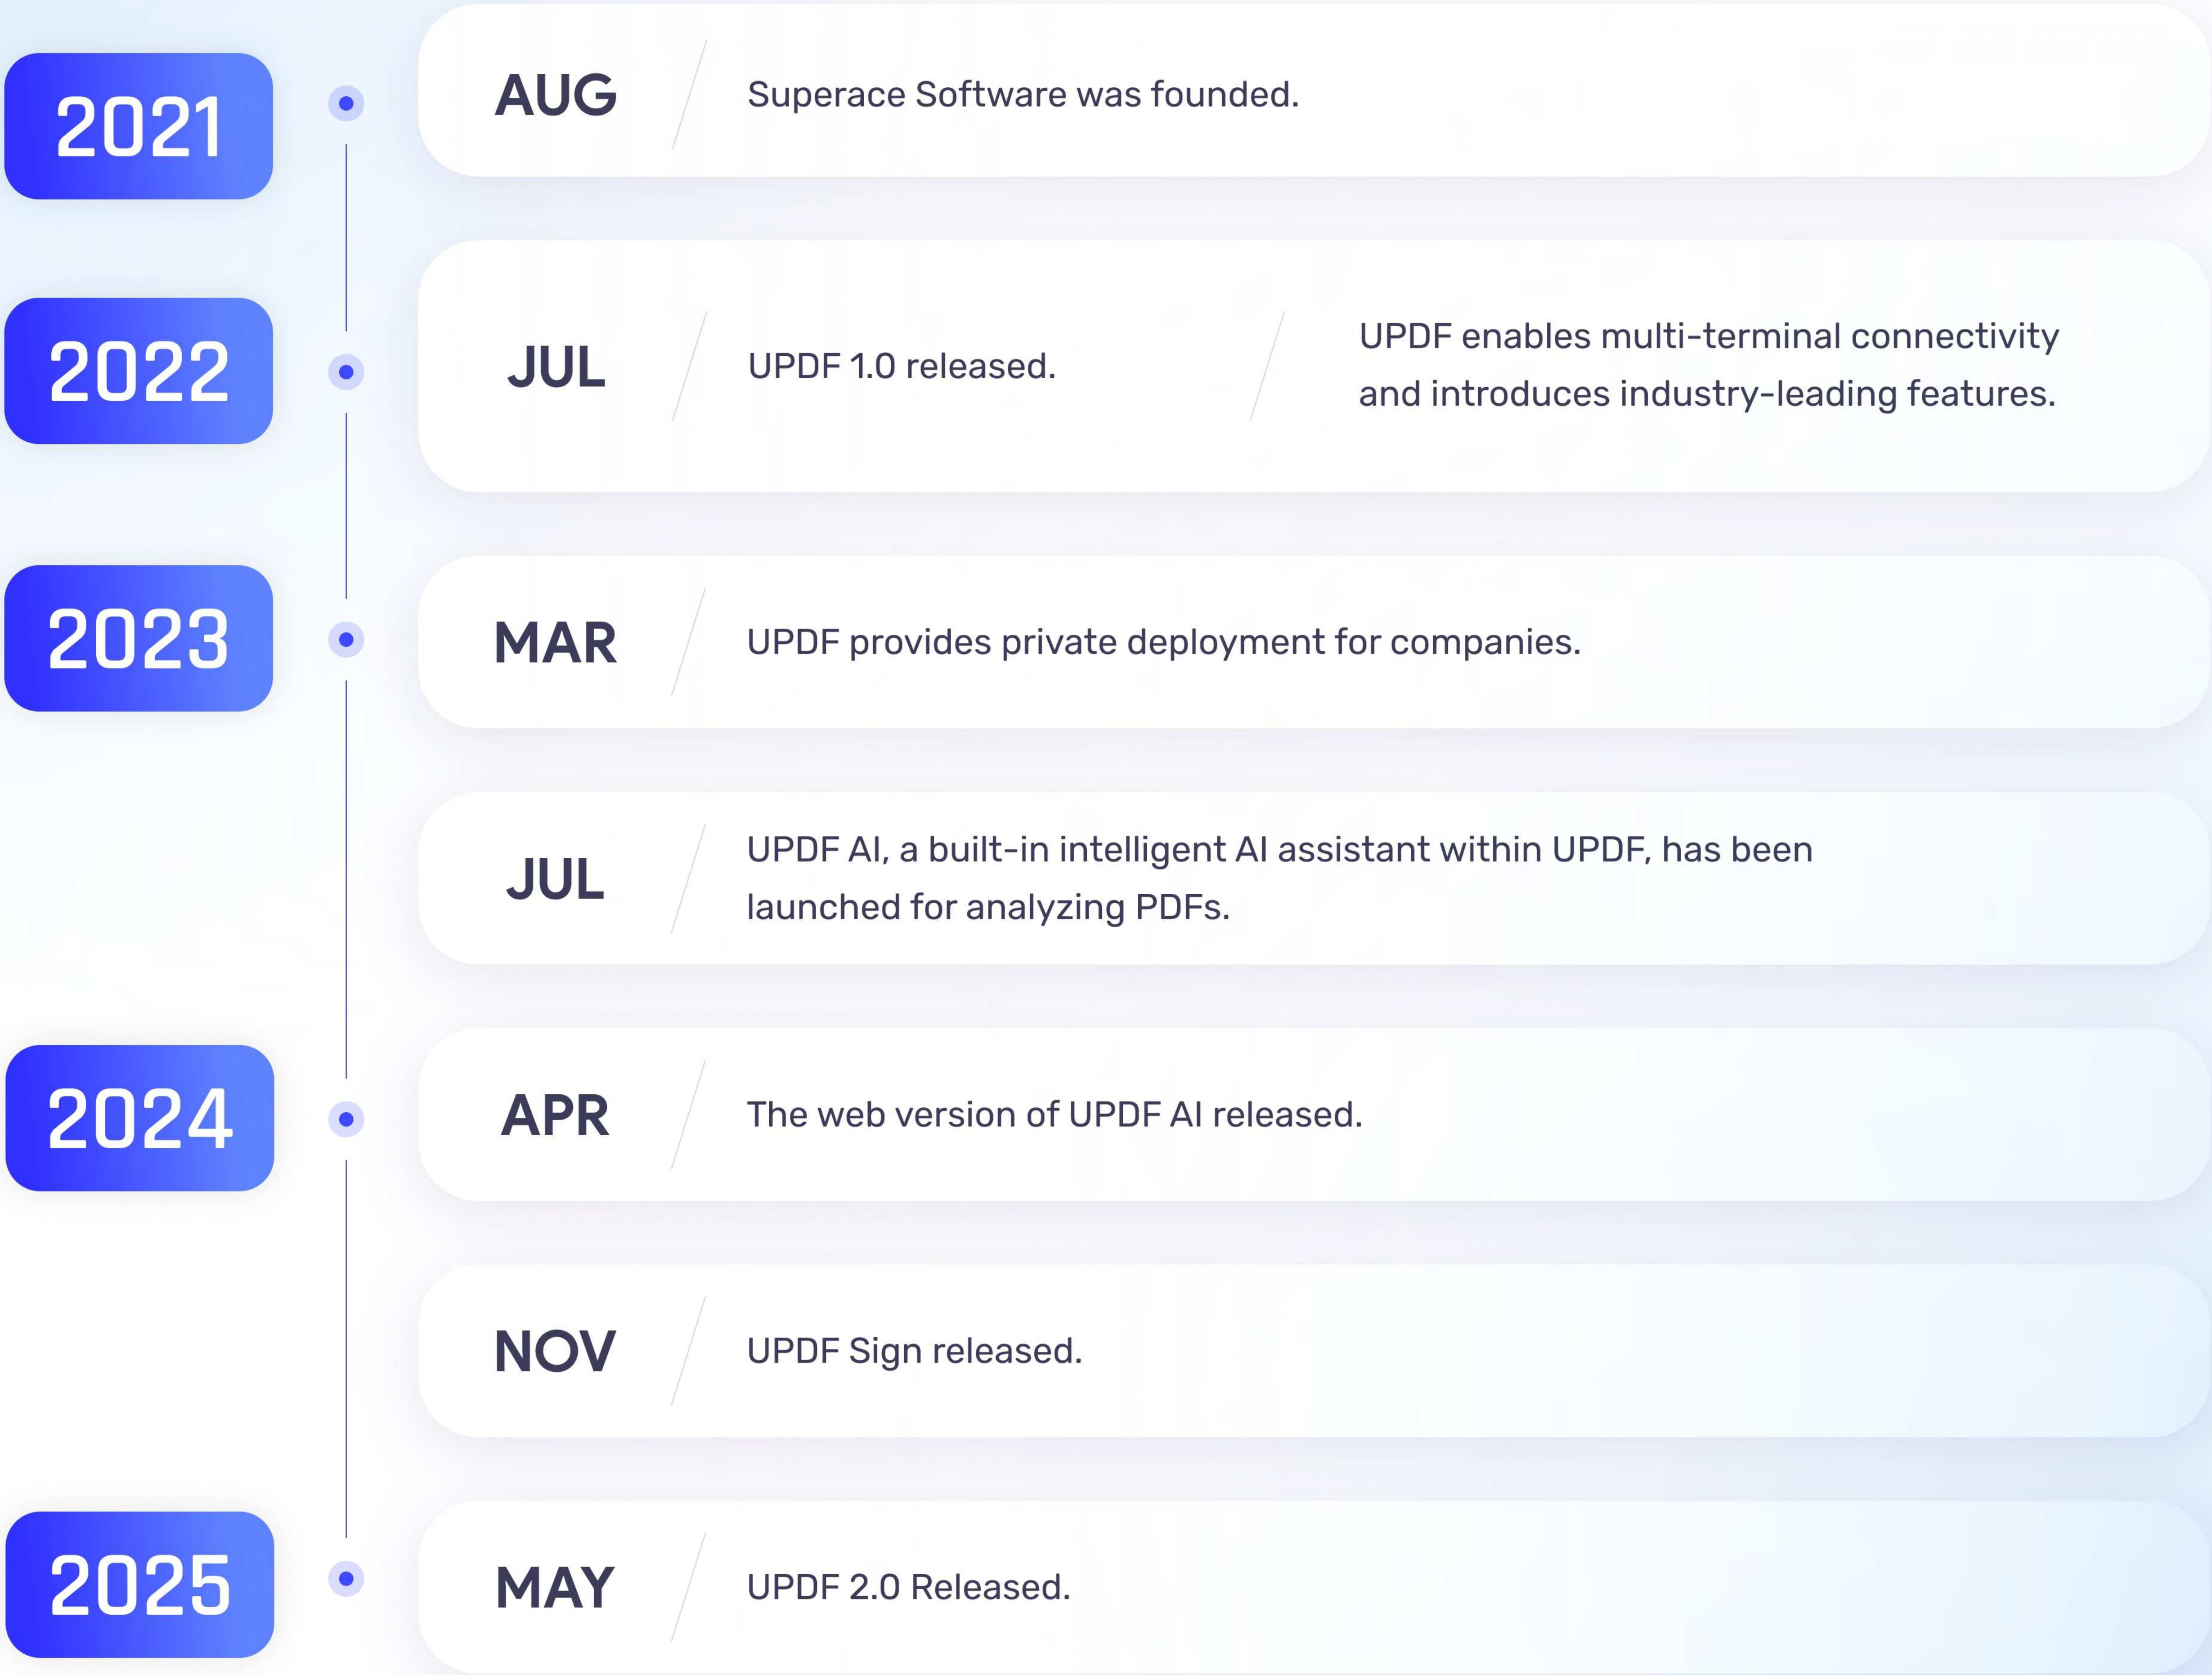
2021

AUG Superace Software was founded.

2022

JUL UPDF 1.0 released. UPDF enables multi-terminal connectivity and introduces industry-leading features.

2023

MAR UPDF provides private deployment for companies.

JUL UPDF AI, a built-in intelligent AI assistant within UPDF, has been launched for analyzing PDFs.

2024

APR The web version of UPDF AI released.

NOV UPDF Sign released.

2025

MAY UPDF 2.0 Released.